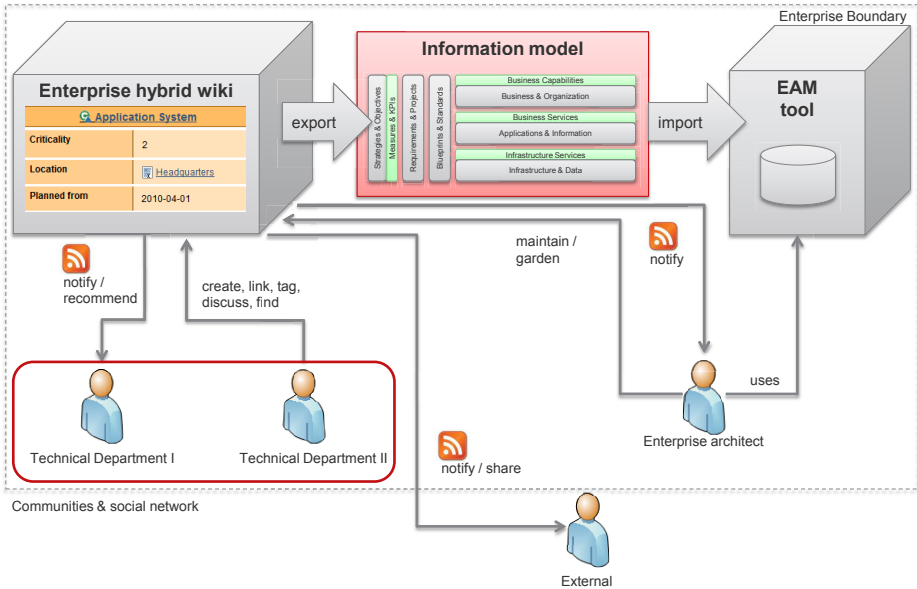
Enterprise Boundary

Enterprise hybrid wiki

Application System

| Criticality | 2 |
|---|---|
| Location | Headquarters |
| Planned from | 2010-04-01 |

export

Information model

Strategies & Objectives

Measures & KPIs

Requirements & Projects

Blueprints & Standards

Business Capabilities

Business & Organization

Business Services

Applications & Information

Infrastructure Services

Infrastructure & Data

import

EAM tool

maintain / garden

notify

notify / recommend

create, link, tag, discuss, find

uses

Technical Department I

Technical Department II

Enterprise architect

notify / share

Communities & social network

External